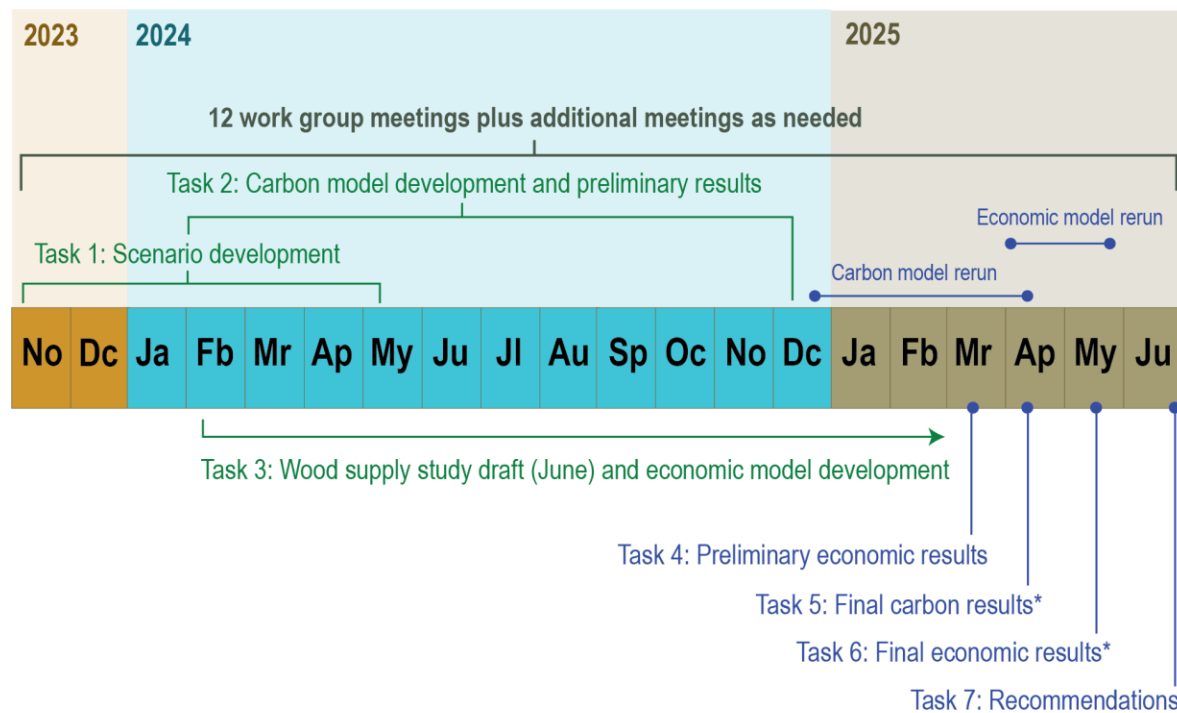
2023 2024 2025

12 work group meetings plus additional meetings as needed

Task 2: Carbon model development and preliminary results

Economic model rerun

Task 1: Scenario development

Carbon model rerun

| No | Dc | Ja | Fb | Mr | Ap | My | Ju | Jl | Au | Sp | Oc | No | Dc | Ja | Fb | Mr | Ap | My | Ju |
|---|---|---|---|---|---|---|---|---|---|---|---|---|---|---|---|---|---|---|---|

Task 3: Wood supply study draft (June) and economic model development

Task 4: Preliminary economic results

Task 5: Final carbon results*

Task 6: Final economic results*

Task 7: Recommendations